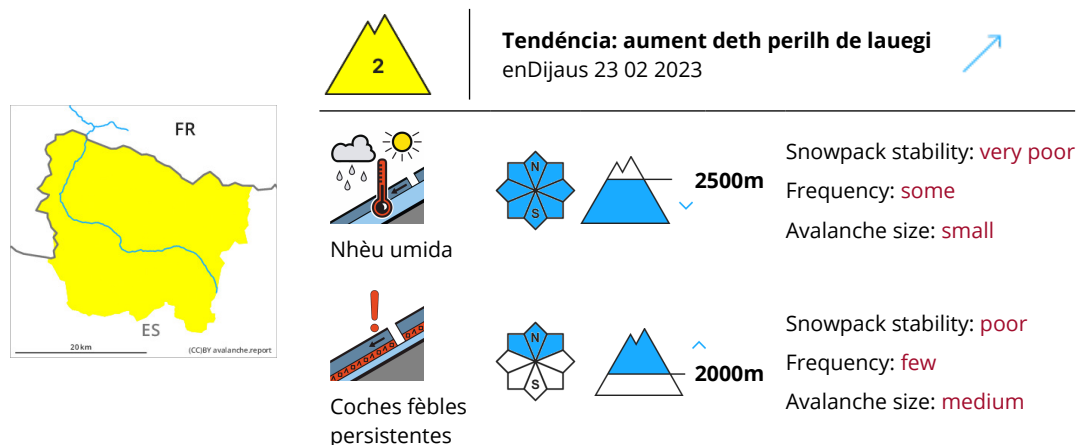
FR

ES

20 km

(CC)BY avalanche.report

2

Tendéncia: aument deth perilh de lauegi
enDijaus 23 02 2023

Nhèu umida

N
S

2500m

Snowpack stability: very poor
Frequency: some
Avalanche size: small

Coches fèbles persistentes

N
S

2000m

Snowpack stability: poor
Frequency: few
Avalanche size: medium